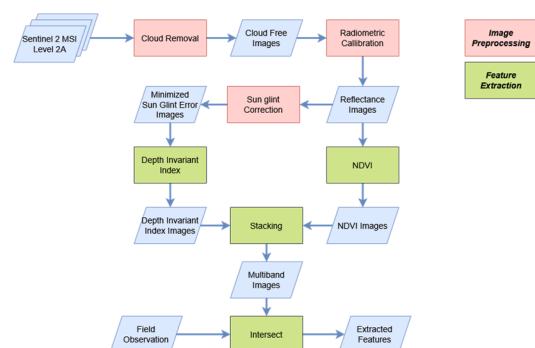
Sentinel 2 MSI Level 2A

Cloud Removal

Cloud Free Images

Radiometric Callibration

Image Preprocessing

Feature Extraction

Minimized Sun Glint Error Images

Sun glint Correction

Reflectance Images

Depth Invariant Index

NDVI

Depth Invariant Index Images

Stacking

NDVI Images

Multiband Images

Field Observation

Intersect

Extracted Features